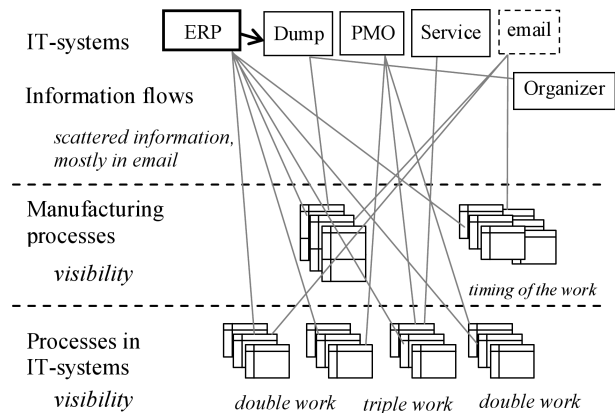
IT-systems

ERP

Dump

PMO

Service

email

Organizer

Information flows

*scattered information, mostly in email*

Manufacturing processes

*visibility*

*timing of the work*

Processes in IT-systems

*visibility*

*double work*

*triple work*

*double work*